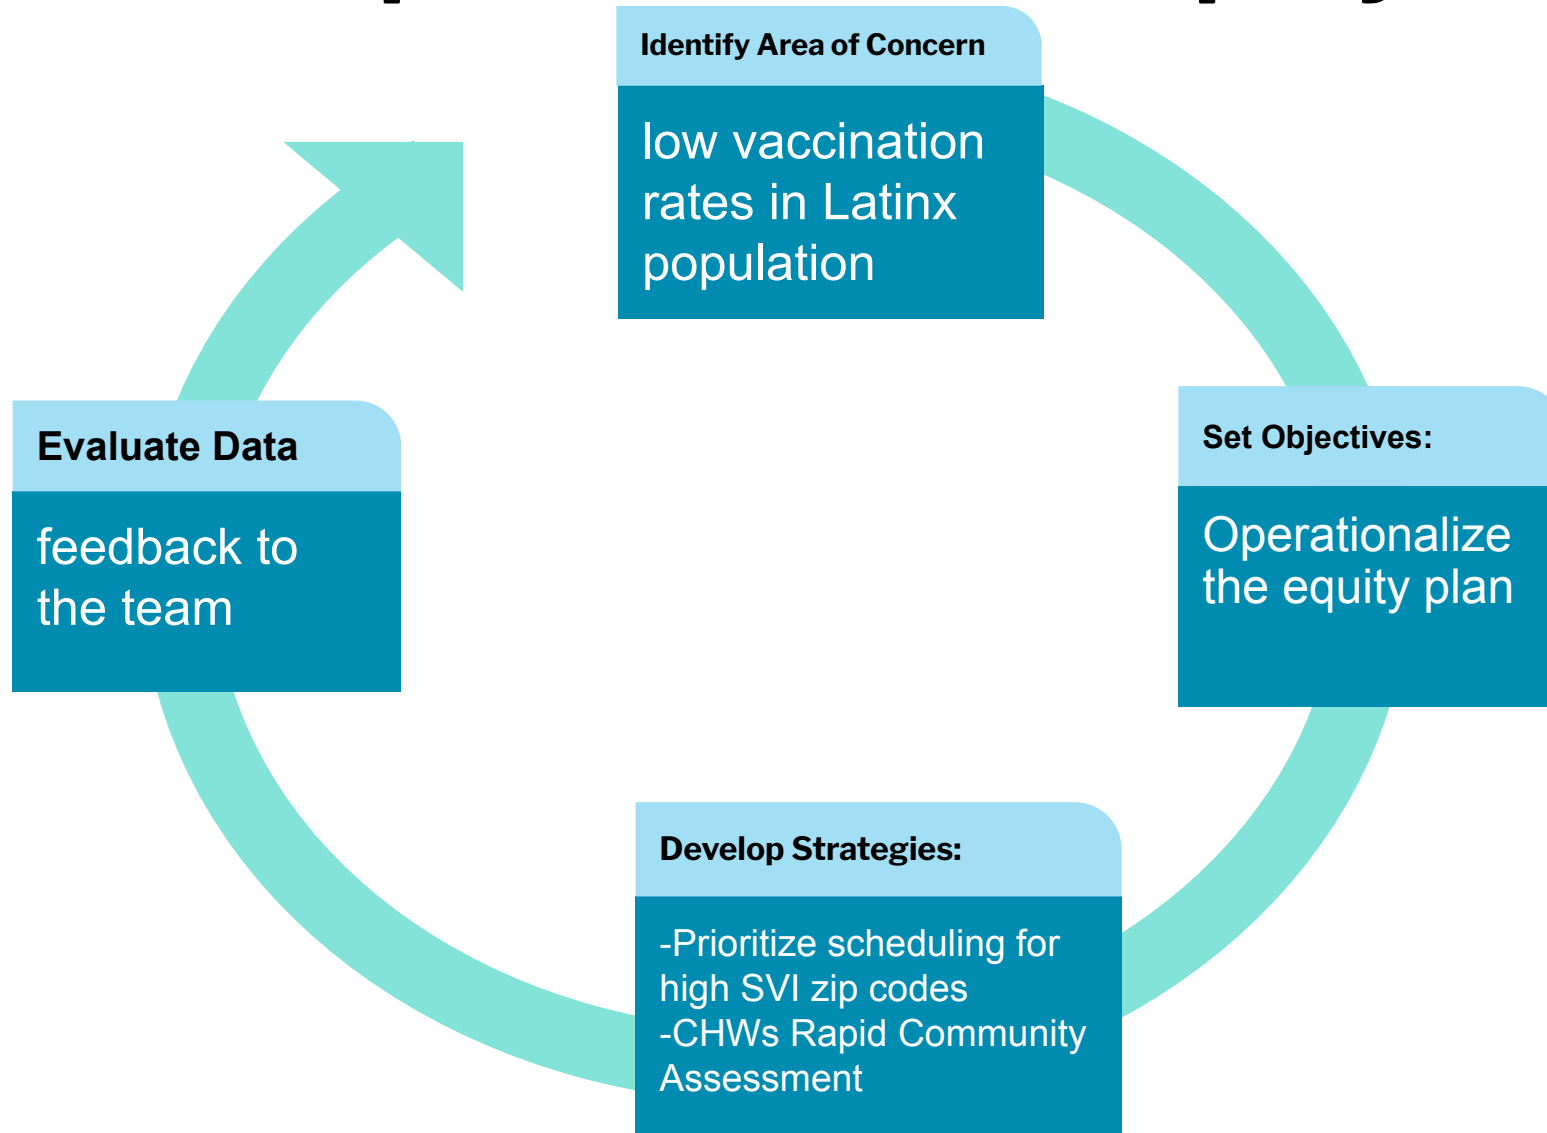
Identify Area of Concern

low vaccination rates in Latinx population

Set Objectives:

Operationalize the equity plan

Develop Strategies:

-Prioritize scheduling for high SVI zip codes
-CHWs Rapid Community Assessment

Evaluate Data

feedback to the team